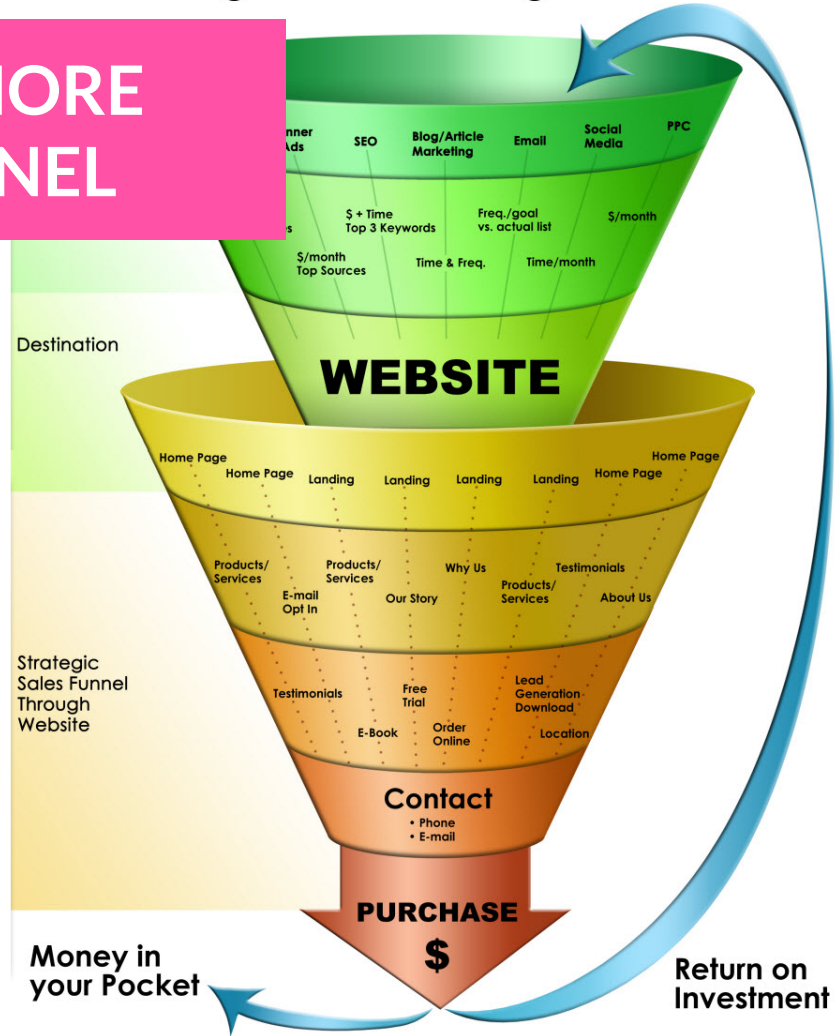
IORE
NEL

nner
Ads

SEO

Blog/Article Marketing

Email

Social Media

PPC

s

$ + Time
Top 3 Keywords

Freq./goal vs. actual list

$/month

$/month
Top Sources

Time & Freq.

Time/month

Destination

WEBSITE

Home Page

Home Page

Landing

Landing

Landing

Landing

Home Page

Home Page

Products/ Services

E-mail Opt In

Products/ Services

Our Story

Why Us

Products/ Services

Testimonials

About Us

Strategic Sales Funnel Through Website

Testimonials

Free Trial

E-Book

Order Online

Lead Generation Download

Location

Contact
• Phone
• E-mail

PURCHASE
$

Money in your Pocket

Return on Investment